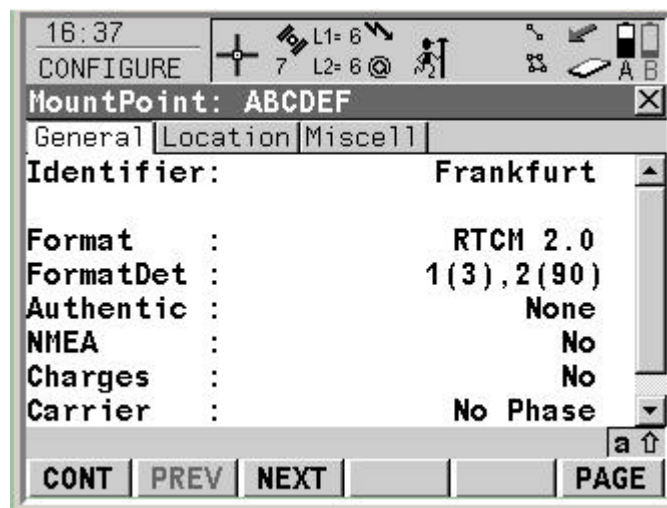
16:37
CONFIGURE
L1= 6
7 L2= 6
A B

MountPoint: ABCDEF

General | Location | Miscell

| | | |
|---|---|---|
| Identifier: | | Frankfurt |
| Format | : | RTCM 2.0 |
| FormatDet | : | 1(3),2(90) |
| Authentic | : | None |
| NMEA | : | No |
| Charges | : | No |
| Carrier | : | No Phase |

a ⇧

CONT | PREV | NEXT | | | PAGE